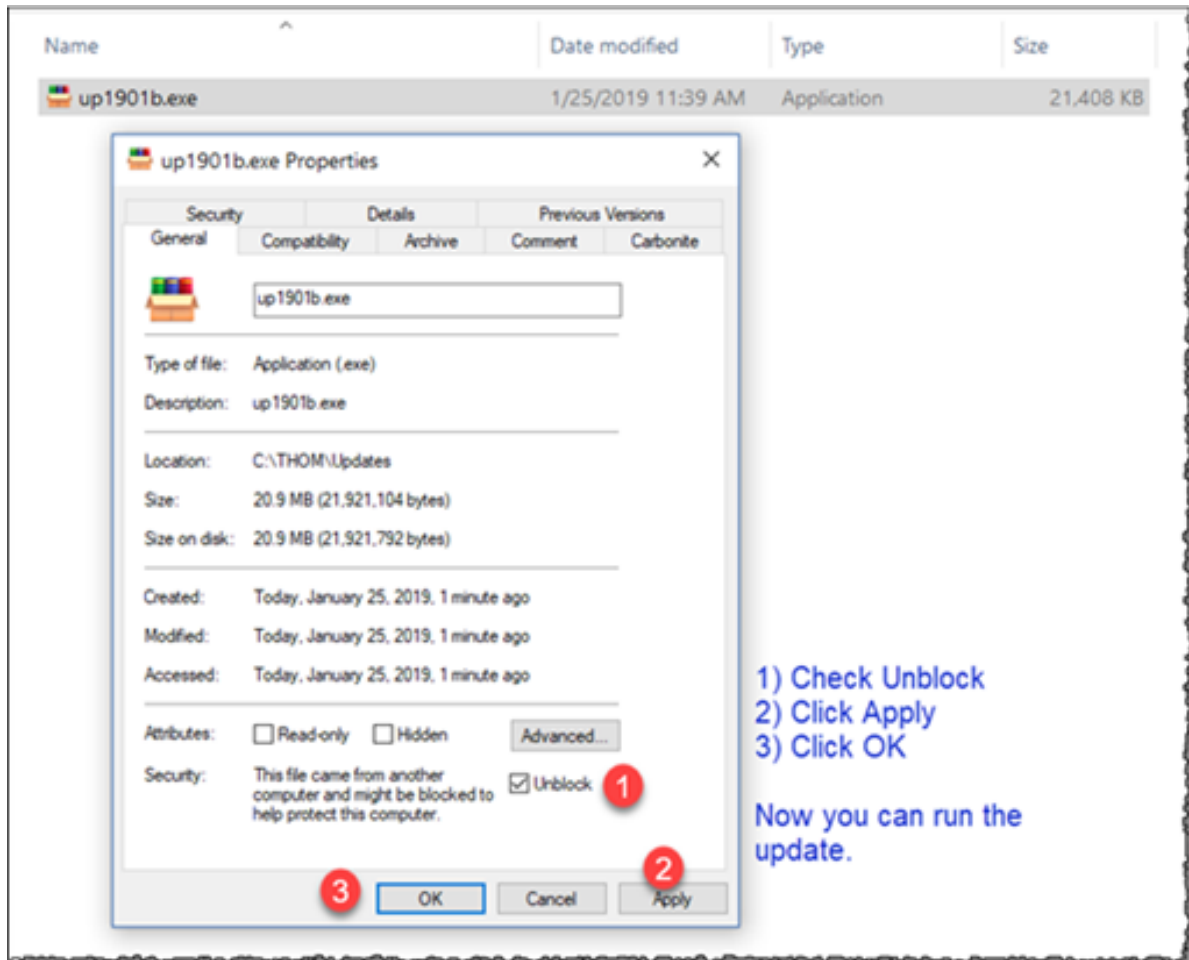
Name | Date modified | Type | Size

up1901b.exe 1/25/2019 11:39 AM Application 21,408 KB

up1901b.exe Properties

Security Details Previous Versions
General Compatibility Archive Comment Carbonite

up1901b.exe

Type of file: Application (.exe)

Description: up1901b.exe

Location: C:\THOM\Updates

Size: 20.9 MB (21,921,104 bytes)

Size on disk: 20.9 MB (21,921,792 bytes)

Created: Today, January 25, 2019, 1 minute ago

Modified: Today, January 25, 2019, 1 minute ago

Accessed: Today, January 25, 2019, 1 minute ago

Attributes: Read-only Hidden Advanced...

Security: This file came from another computer and might be blocked to help protect this computer. Unblock 1

3 OK Cancel 2 Apply

1) Check Unblock
2) Click Apply
3) Click OK

Now you can run the update.